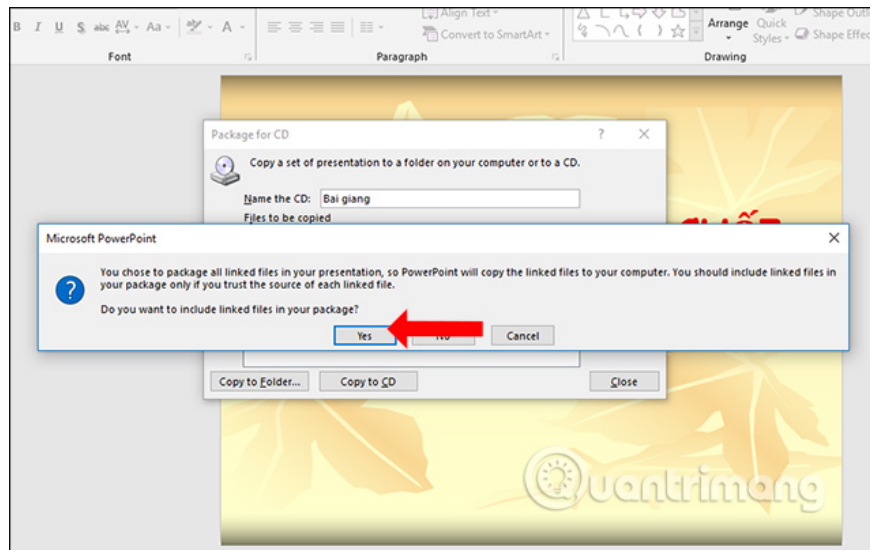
B I U S abc AV Aa A

Font

Align Text

Convert to SmartArt

Paragraph

Arrange Quick Styles

Shape Outl

Shape Effe

Drawing

Package for CD ? ×

Copy a set of presentation to a folder on your computer or to a CD.

Name the CD: Bai giang

Files to be copied

Microsoft PowerPoint ×

You chose to package all linked files in your presentation, so PowerPoint will copy the linked files to your computer. You should include linked files in your package only if you trust the source of each linked file.

Do you want to include linked files in your package?

Yes No Cancel

Copy to Folder... Copy to CD Close

Quantrimang